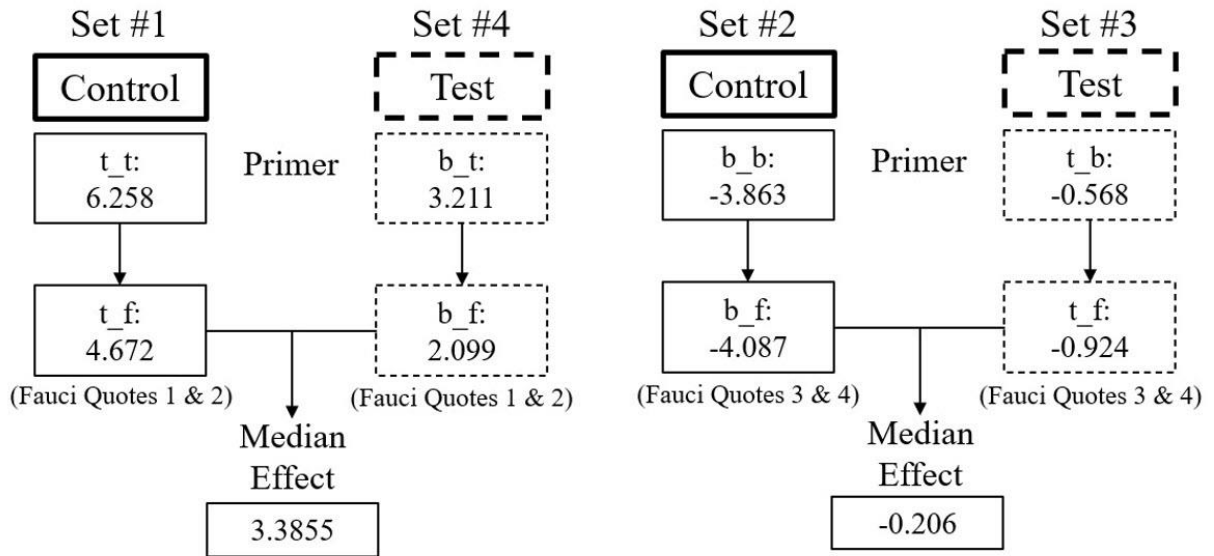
Set #1

Control

t_t:
6.258

t_f:
4.672

(Fauci Quotes 1 & 2)

Set #4

Test

Primer

b_t:
3.211

b_f:
2.099

(Fauci Quotes 1 & 2)

Median Effect

3.3855

Set #2

Control

b_b:
-3.863

b_f:
-4.087

(Fauci Quotes 3 & 4)

Set #3

Test

Primer

t_b:
-0.568

t_f:
-0.924

(Fauci Quotes 3 & 4)

Median Effect

-0.206